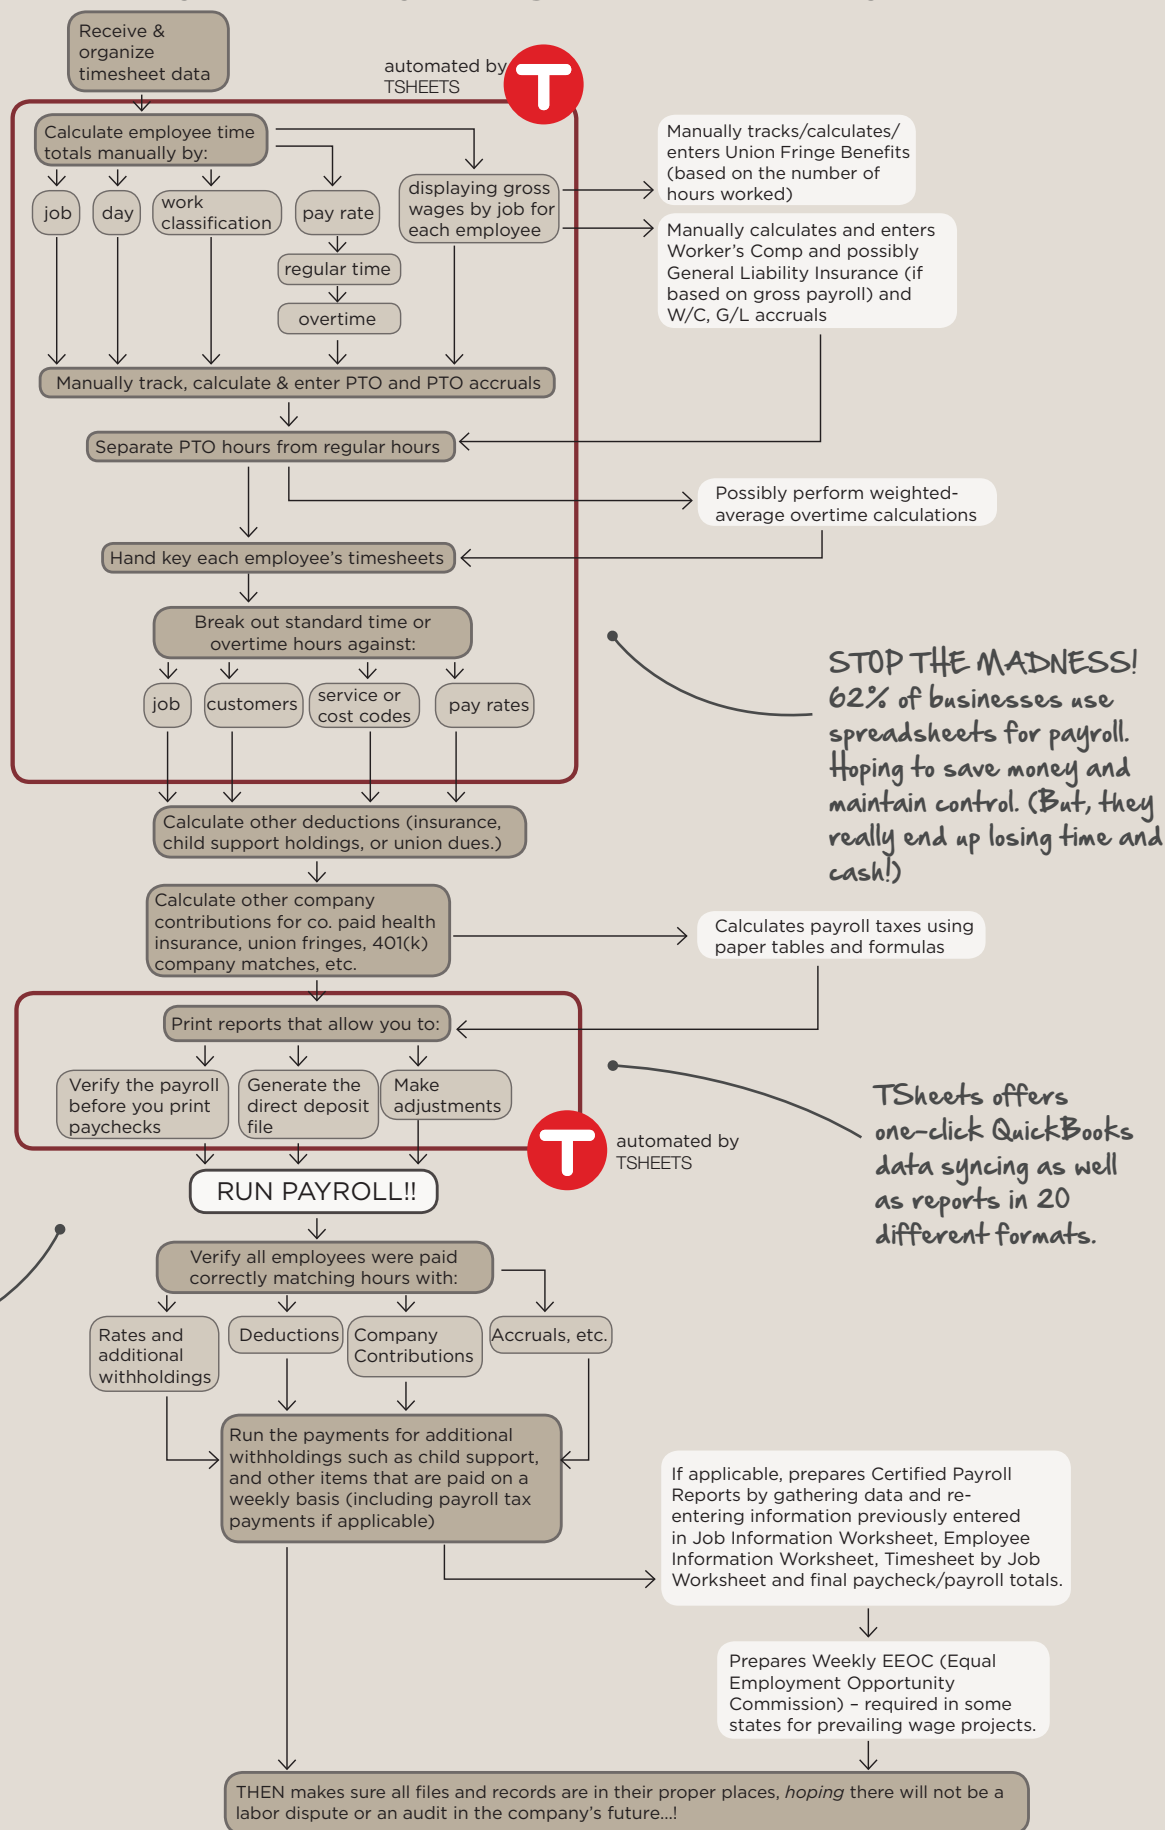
Receive & organize timesheet data

automated by TSHEETS

Calculate employee time totals manually by:

job

day

work classification

pay rate

regular time

overtime

displaying gross wages by job for each employee

Manually tracks/calculates/ enters Union Fringe Benefits (based on the number of hours worked)

Manually calculates and enters Worker's Comp and possibly General Liability Insurance (if based on gross payroll) and W/C, G/L accruals

Manually track, calculate & enter PTO and PTO accruals

Separate PTO hours from regular hours

Possibly perform weighted-average overtime calculations

Hand key each employee's timesheets

Break out standard time or overtime hours against:

job

customers

service or cost codes

pay rates

STOP THE MADNESS! 62% of businesses use spreadsheets for payroll. Hoping to save money and maintain control. (But, they really end up losing time and cash!)

Calculate other deductions (insurance, child support holdings, or union dues.)

Calculate other company contributions for co. paid health insurance, union fringes, 401(k) company matches, etc.

Calculates payroll taxes using paper tables and formulas

Print reports that allow you to:

Verify the payroll before you print paychecks

Generate the direct deposit file

Make adjustments

automated by TSHEETS

TSheets offers one-click QuickBooks data syncing as well as reports in 20 different formats.

RUN PAYROLL!!

Verify all employees were paid correctly matching hours with:

Rates and additional withholdings

Deductions

Company Contributions

Accruals, etc.

Run the payments for additional withholdings such as child support, and other items that are paid on a weekly basis (including payroll tax payments if applicable)

If applicable, prepares Certified Payroll Reports by gathering data and re-entering information previously entered in Job Information Worksheet, Employee Information Worksheet, Timesheet by Job Worksheet and final paycheck/payroll totals.

Prepares Weekly EEOC (Equal Employment Opportunity Commission) – required in some states for prevailing wage projects.

THEN makes sure all files and records are in their proper places, hoping there will not be a labor dispute or an audit in the company's future...!